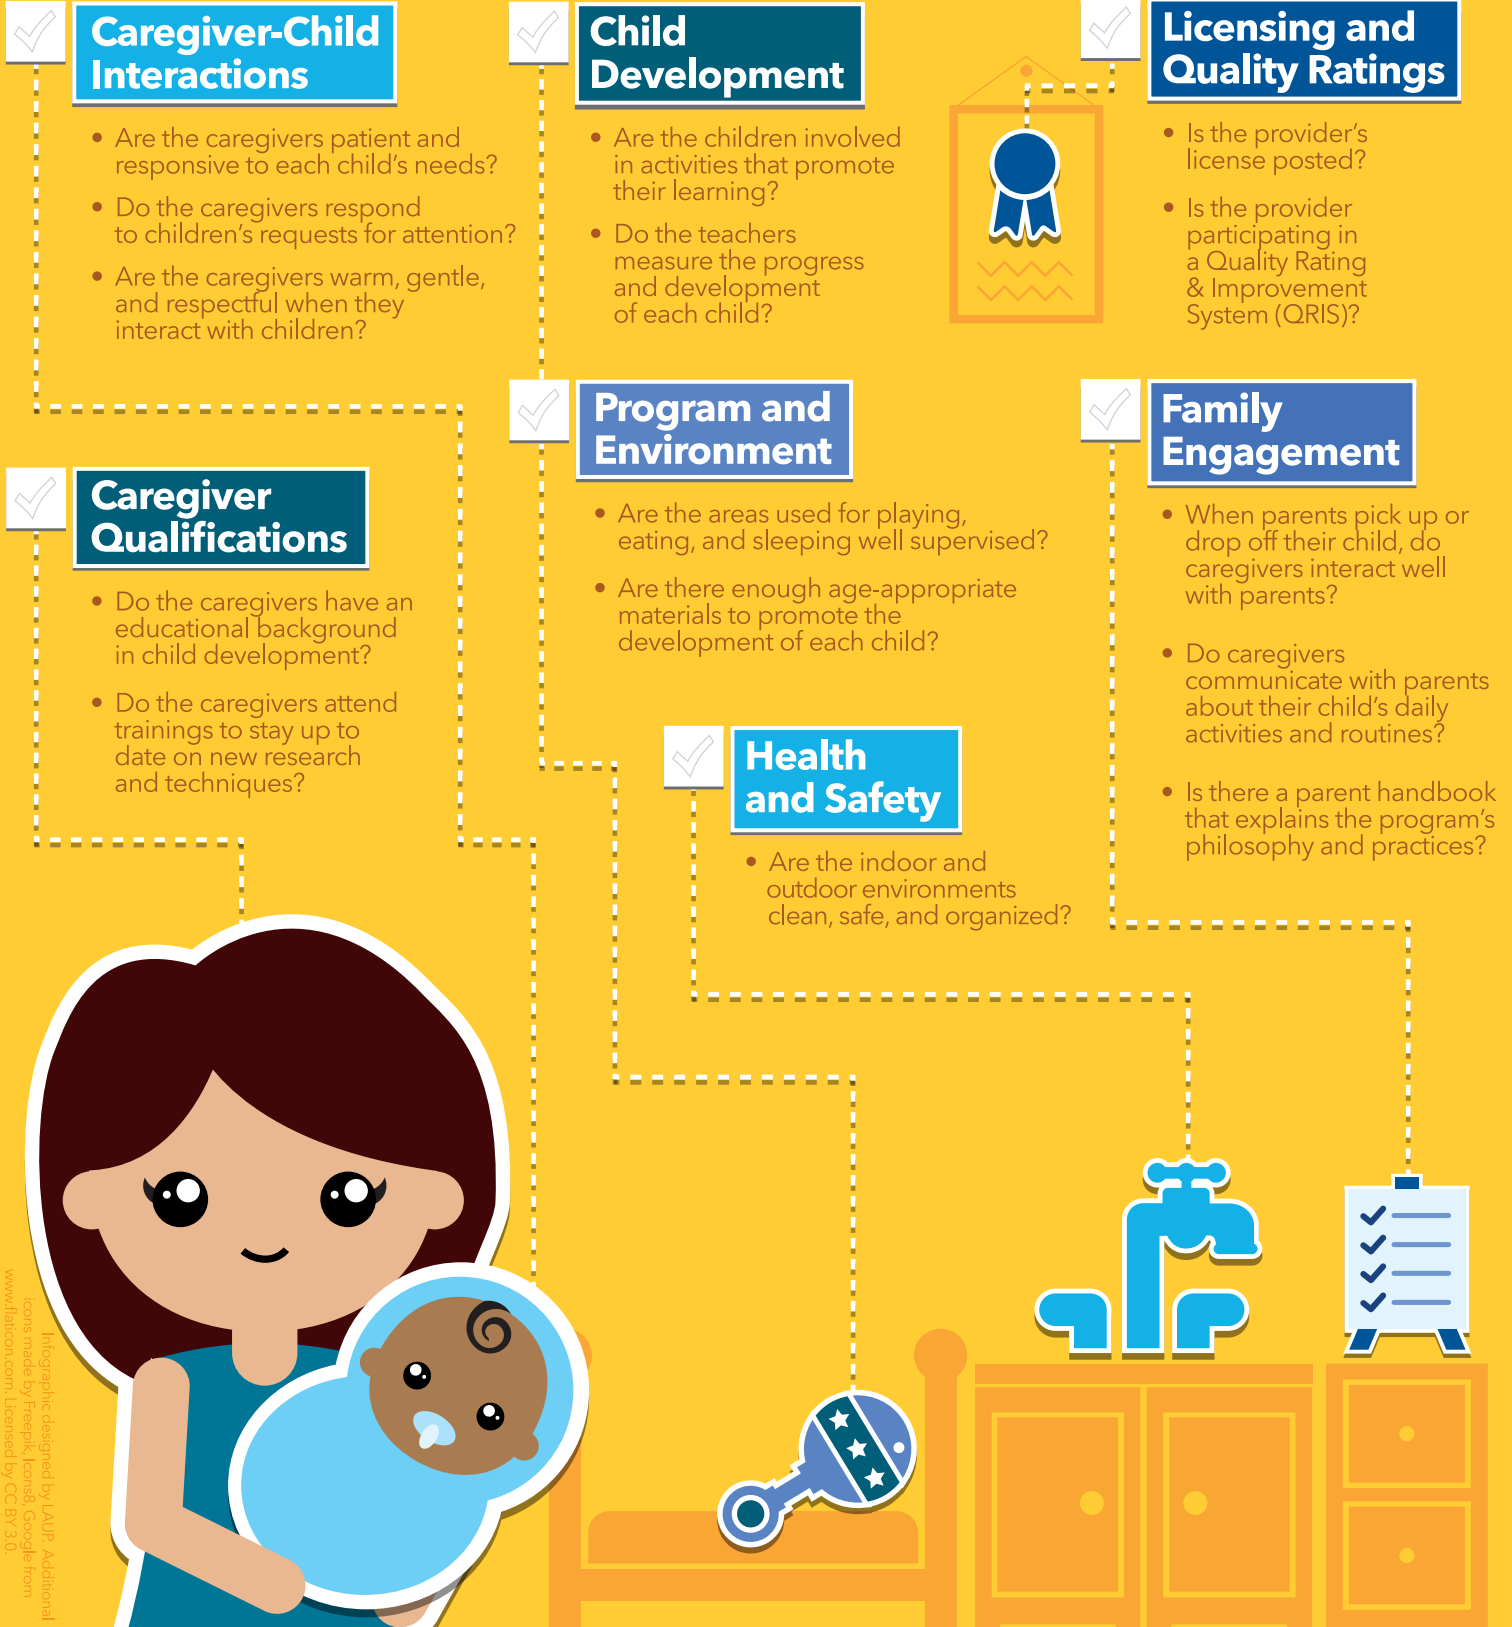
Caregiver-Child Interactions

- Are the caregivers patient and responsive to each child's needs?
- Do the caregivers respond to children's requests for attention?
- Are the caregivers warm, gentle, and respectful when they interact with children?

Child Development

- Are the children involved in activities that promote their learning?
- Do the teachers measure the progress and development of each child?

Licensing and Quality Ratings

- Is the provider's license posted?
- Is the provider participating in a Quality Rating & Improvement System (QRIS)?

Program and Environment

- Are the areas used for playing, eating, and sleeping well supervised?
- Are there enough age-appropriate materials to promote the development of each child?

Family Engagement

- When parents pick up or drop off their child, do caregivers interact well with parents?
- Do caregivers communicate with parents about their child's daily activities and routines?
- Is there a parent handbook that explains the program's philosophy and practices?

Caregiver Qualifications

- Do the caregivers have an educational background in child development?
- Do the caregivers attend trainings to stay up to date on new research and techniques?

Health and Safety

- Are the indoor and outdoor environments clean, safe, and organized?

Infographic designed by LAUP. Additional icons made by Freepik, Icons8, Google from www.flaticon.com. Licensed by CC BY 3.0.